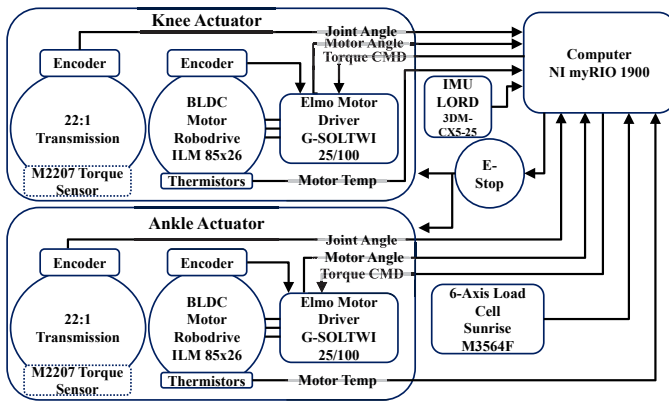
Knee Actuator

Encoder

Encoder

Joint Angle

Motor Angle

Torque CMD

Computer
NI myRIO 1900

22:1
Transmission

BLDC
Motor
Robodrive
ILM 85x26

Elmo Motor
Driver
G-SOLTWI
25/100

IMU
LORD
3DM-
CX5-25

M2207 Torque
Sensor

Thermistors

Motor Temp

E-
Stop

Ankle Actuator

Joint Angle

Encoder

Encoder

Motor Angle

Torque CMD

22:1
Transmission

BLDC
Motor
Robodrive
ILM 85x26

Elmo Motor
Driver
G-SOLTWI
25/100

6-Axis Load
Cell
Sunrise
M3564F

M2207 Torque
Sensor

Thermistors

Motor Temp